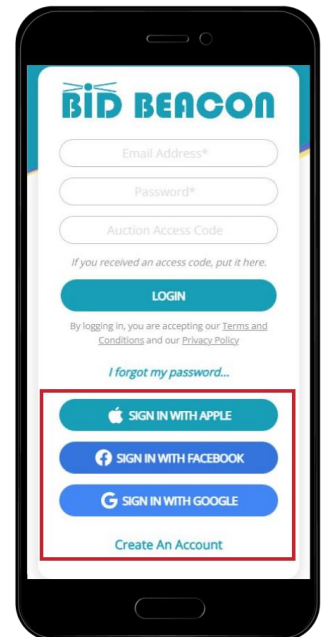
BID BEACON

Email Address*

Password*

Auction Access Code

If you received an access code, put it here.

LOGIN

By logging in, you are accepting our Terms and Conditions and our Privacy Policy

I forgot my password...

SIGN IN WITH APPLE

SIGN IN WITH FACEBOOK

SIGN IN WITH GOOGLE

Create An Account